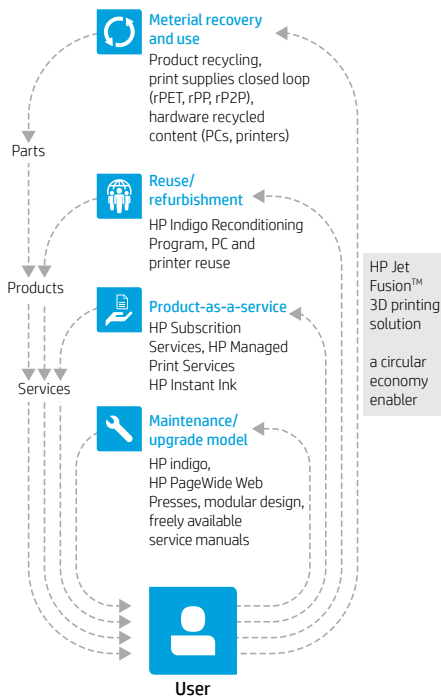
Meterial recovery and use
Product recycling, print supplies closed loop (rPET, rPP, rP2P), hardware recycled content (PCs, printers)

Parts

Reuse/ refurbishment
HP Indigo Reconditioning Program, PC and printer reuse

Products

Product-as-a-service
HP Subscrition Services, HP Managed Print Services HP Instant Ink

Services

Maintenance/ upgrade model
HP indigo, HP PageWide Web Presses, modular design, freely available service manuals

HP Jet Fusion$^{TM}$ 3D printing solution

a circular economy enabler

User